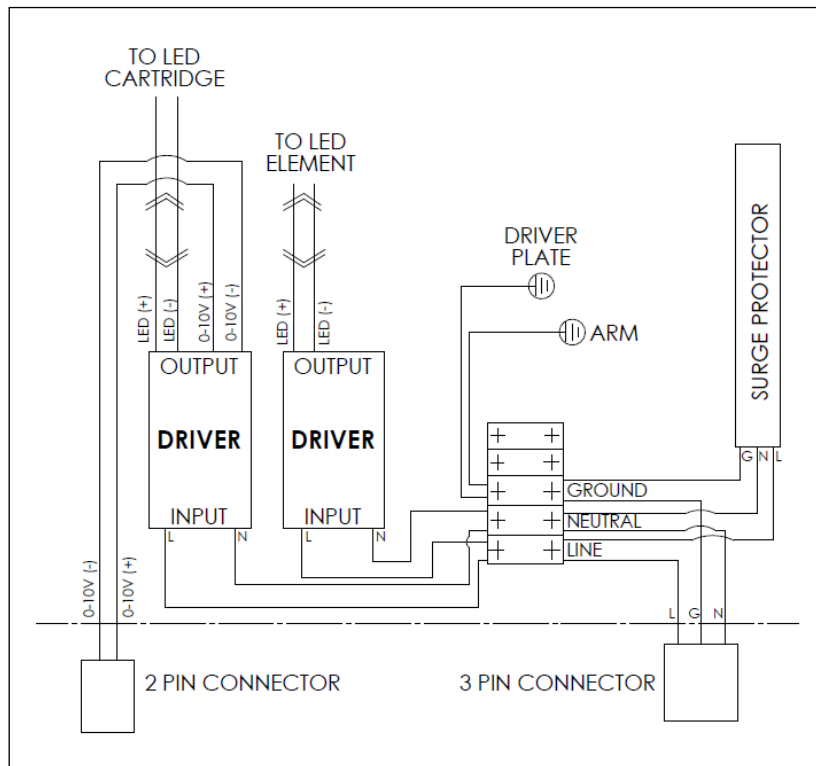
TO LED CARTRIDGE

TO LED ELEMENT

DRIVER PLATE

ARM

SURGE PROTECTOR

LED (+)
LED (-)
0-10V (+)
0-10V (-)

LED (+)
LED (-)

OUTPUT
DRIVER
INPUT
L
N

OUTPUT
DRIVER
INPUT
L
N

G N L

GROUND
NEUTRAL
LINE

0-10V (-)
0-10V (+)

L G N

2 PIN CONNECTOR

3 PIN CONNECTOR